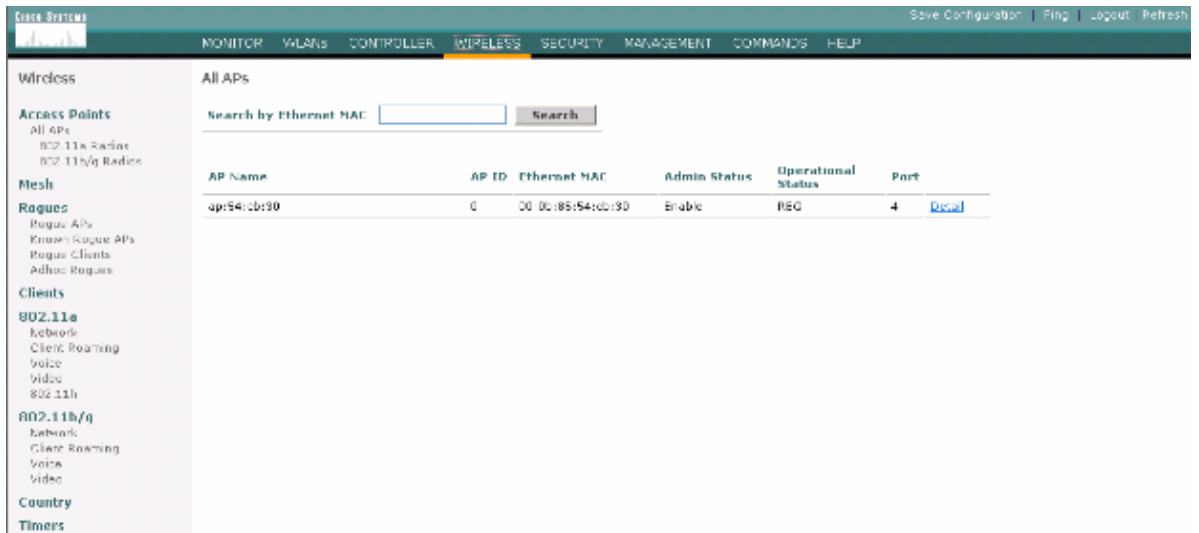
Cisco Systems

Save Configuration | Ping | Logout Refresh

MONITOR WLANs CONTROLLER WIRELESS SECURITY MANAGEMENT COMMANDS HELP

Wireless

Access Points
All APs
802.11a Radios
802.11b/g Radios

Mesh

Rogues
Rogue APs
Known Rogue APs
Rogue Clients
Adhoc Rogues

Clients

802.11a
Network
Client Roaming
Voice
Video
802.11h

802.11b/g
Network
Client Roaming
Voice
Video

Country

Timers

All APs

Search by Ethernet MAC [ ] Search

| AP Name | AP ID | Ethernet MAC | Admin Status | Operational Status | Port | |
|---|---|---|---|---|---|---|
| ap:54:cb:30 | 0 | 00:0b:85:54:cb:30 | Enable | REG | 4 | Detail |